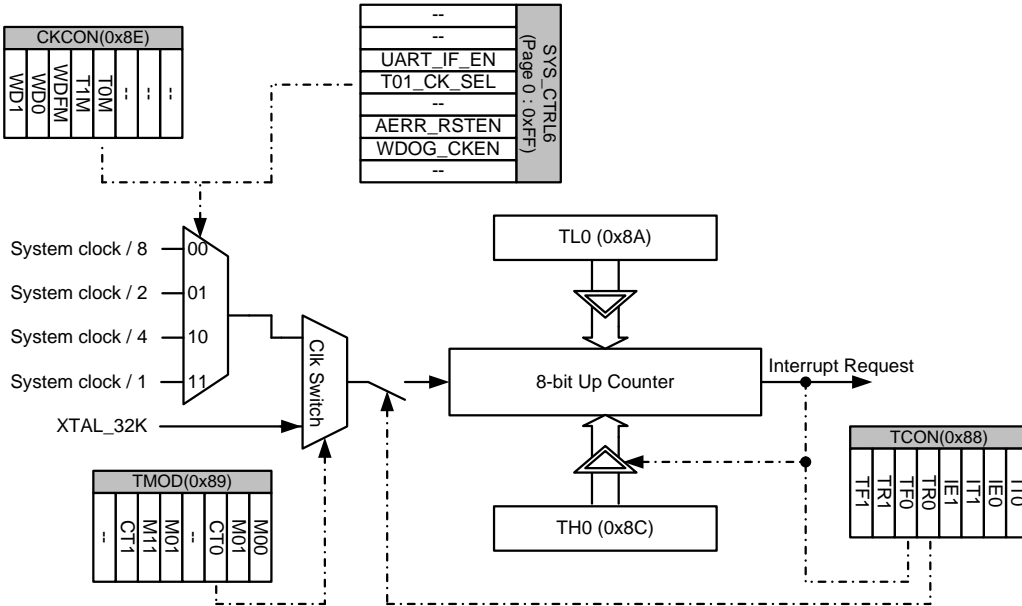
CKCON(0x8E)

WD1
WD0
WDFM
T1M
T0M
--
--
--

--
--
UART_IF_EN
T01_CK_SEL
--
AERR_RSTEN
WDOG_CKEN
--

SYS_CTRL6
(Page 0 : 0xFF)

System clock / 8
System clock / 2
System clock / 4
System clock / 1

00
01
10
11

XTAL_32K

Clk Switch

TL0 (0x8A)

8-bit Up Counter

Interrupt Request

TH0 (0x8C)

TMOD(0x89)

-
CT1
M11
M01
-
CT0
M01
M00

TCON(0x88)

TF1
TR1
TF0
TR0
IE1
IT1
IE0
IT0